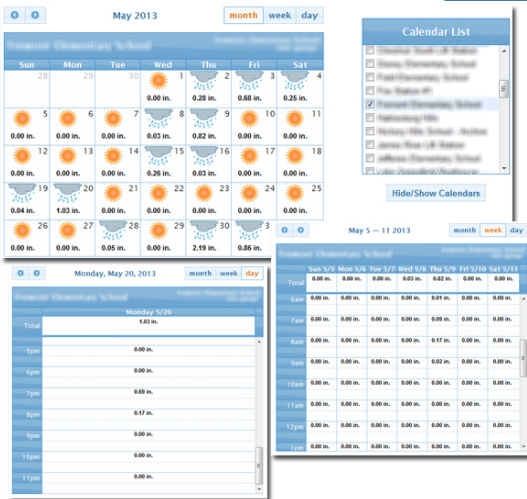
May 2013

month week day

Fremont Elementary School

| Sun | Mon | Tue | Wed | Thu | Fri | Sat |
|---|---|---|---|---|---|---|
| 28 | 29 | 30 | 1 0.00 in. | 2 0.28 in. | 3 0.68 in. | 4 0.25 in. |
| 5 0.00 in. | 6 0.00 in. | 7 0.00 in. | 8 0.03 in. | 9 0.82 in. | 10 0.00 in. | 11 0.00 in. |
| 12 0.00 in. | 13 0.00 in. | 14 0.00 in. | 15 0.26 in. | 16 0.03 in. | 17 0.00 in. | 18 0.00 in. |
| 19 0.04 in. | 20 1.03 in. | 21 0.00 in. | 22 0.00 in. | 23 0.00 in. | 24 0.00 in. | 25 0.00 in. |
| 26 0.00 in. | 27 0.00 in. | 28 0.05 in. | 29 0.00 in. | 30 2.19 in. | 31 0.86 in. | 1 |

Calendar List

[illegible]
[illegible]
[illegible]
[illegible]
Fremont Elementary School
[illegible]
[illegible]
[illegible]
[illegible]
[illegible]

Hide/Show Calendars

Monday, May 20, 2013

month week day

Fremont Elementary School

| | Monday 5/20 |
|---|---|
| Total | 1.03 in. |
| 5pm | 0.00 in. |
| 6pm | 0.00 in. |
| 7pm | 0.69 in. |
| 8pm | 0.17 in. |
| 9pm | 0.00 in. |
| 10pm | 0.00 in. |
| 11pm | 0.00 in. |

May 5 — 11 2013

month week day

Fremont Elementary School

| | Sun 5/5 | Mon 5/6 | Tue 5/7 | Wed 5/8 | Thu 5/9 | Fri 5/10 | Sat 5/11 |
|---|---|---|---|---|---|---|---|
| Total | 0.00 in. | 0.00 in. | 0.00 in. | 0.03 in. | 0.82 in. | 0.00 in. | 0.00 in. |
| 6am | 0.00 in. | 0.00 in. | 0.00 in. | 0.00 in. | 0.01 in. | 0.00 in. | 0.00 in. |
| 7am | 0.00 in. | 0.00 in. | 0.00 in. | 0.00 in. | 0.00 in. | 0.00 in. | 0.00 in. |
| 8am | 0.00 in. | 0.00 in. | 0.00 in. | 0.00 in. | 0.17 in. | 0.00 in. | 0.00 in. |
| 9am | 0.00 in. | 0.00 in. | 0.00 in. | 0.00 in. | 0.00 in. | 0.00 in. | 0.00 in. |
| 10am | 0.00 in. | 0.00 in. | 0.00 in. | 0.00 in. | 0.00 in. | 0.00 in. | 0.00 in. |
| 11am | 0.00 in. | 0.00 in. | 0.00 in. | 0.00 in. | 0.00 in. | 0.00 in. | 0.00 in. |
| 12pm | 0.00 in. | 0.00 in. | 0.00 in. | 0.00 in. | 0.00 in. | 0.00 in. | 0.00 in. |
| 1pm | 0.00 in. | 0.00 in. | 0.00 in. | 0.00 in. | 0.00 in. | 0.00 in. | 0.00 in. |